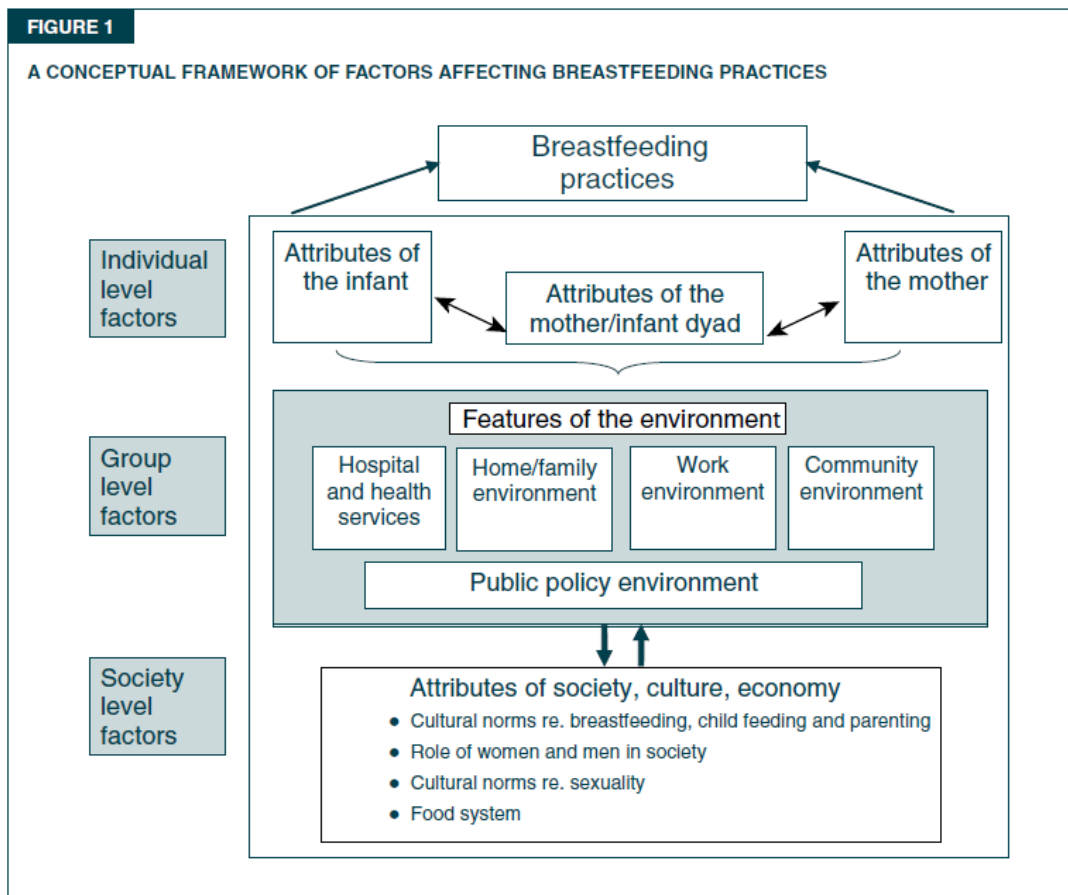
FIGURE 1

A CONCEPTUAL FRAMEWORK OF FACTORS AFFECTING BREASTFEEDING PRACTICES

Breastfeeding practices

Individual level factors

Attributes of the infant

Attributes of the mother/infant dyad

Attributes of the mother

Group level factors

Features of the environment

Hospital and health services

Home/family environment

Work environment

Community environment

Public policy environment

Society level factors

Attributes of society, culture, economy
• Cultural norms re. breastfeeding, child feeding and parenting
• Role of women and men in society
• Cultural norms re. sexuality
• Food system